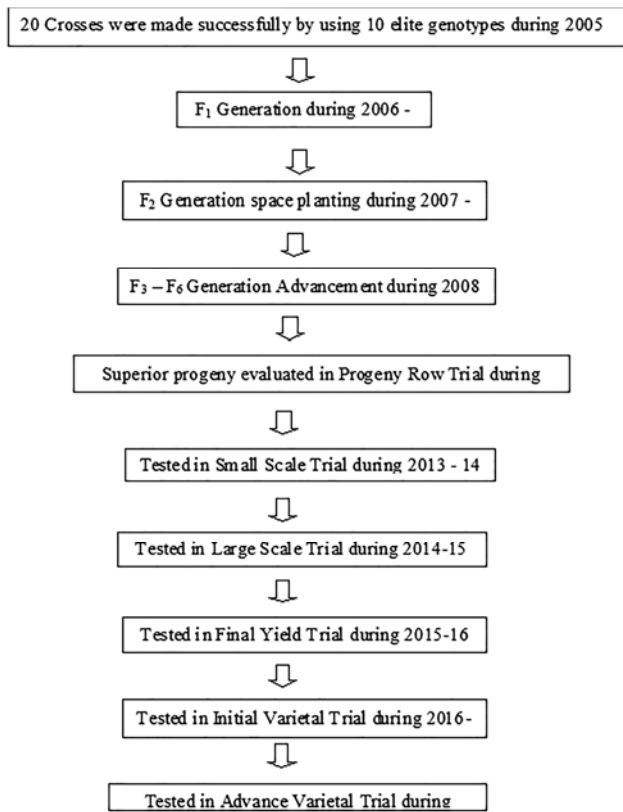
20 Crosses were made successfully by using 10 elite genotypes during 2005

$F_1$ Generation during 2006 -

$F_2$ Generation space planting during 2007 -

$F_3 – F_6$ Generation Advancement during 2008

Superior progeny evaluated in Progeny Row Trial during

Tested in Small Scale Trial during 2013 - 14

Tested in Large Scale Trial during 2014-15

Tested in Final Yield Trial during 2015-16

Tested in Initial Varietal Trial during 2016-

Tested in Advance Varietal Trial during